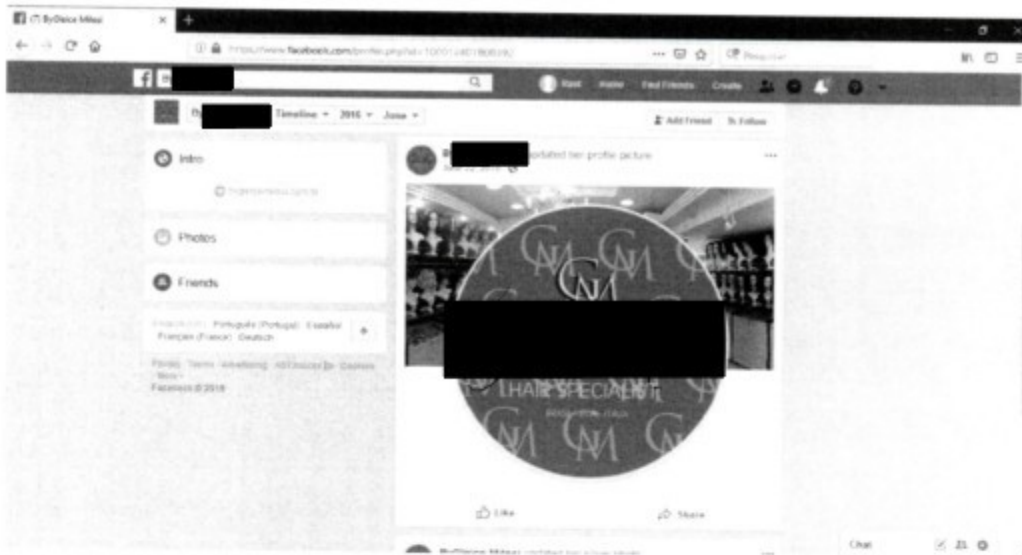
(7) ByDeice Mêaz
https://www.facebook.com/profile.php?id=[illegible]
Rami Home Find Friends Create
Timeline 2016 June
Add Friend Follow
Intro
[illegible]
Photos
Friends
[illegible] Português (Portugal) Español Français (France) Deutsch
Privacy Terms Advertising AdChoices Cookies More
Facebook © 2018
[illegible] updated her profile picture.
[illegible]
GM GM GM
GM
HAIR SPECIALIST
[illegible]
GM GM GM
Like
Share
Chat